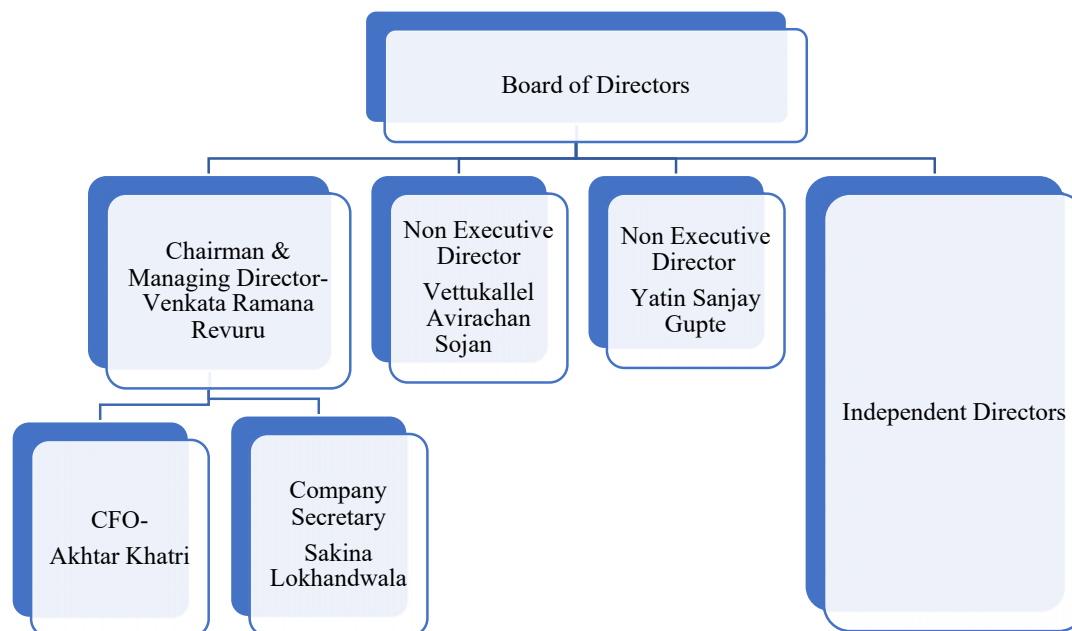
Board of Directors

Chairman & Managing Director- Venkata Ramana Revuru

Non Executive Director
Vettukallel Avirachan Sojan

Non Executive Director
Yatin Sanjay Gupte

Independent Directors

CFO-
Akhtar Khatri

Company Secretary
Sakina Lokhandwala